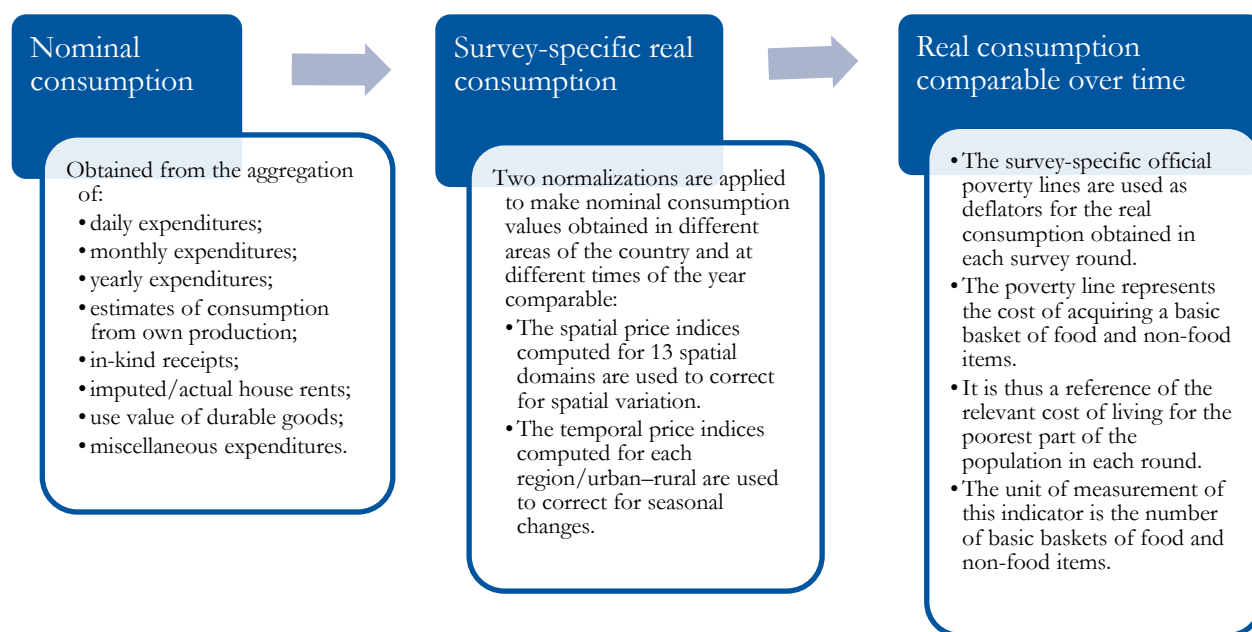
Nominal consumption

Obtained from the aggregation of:
• daily expenditures;
• monthly expenditures;
• yearly expenditures;
• estimates of consumption from own production;
• in-kind receipts;
• imputed/actual house rents;
• use value of durable goods;
• miscellaneous expenditures.

Survey-specific real consumption

Two normalizations are applied to make nominal consumption values obtained in different areas of the country and at different times of the year comparable:
• The spatial price indices computed for 13 spatial domains are used to correct for spatial variation.
• The temporal price indices computed for each region/urban–rural are used to correct for seasonal changes.

Real consumption comparable over time

• The survey-specific official poverty lines are used as deflators for the real consumption obtained in each survey round.
• The poverty line represents the cost of acquiring a basic basket of food and non-food items.
• It is thus a reference of the relevant cost of living for the poorest part of the population in each round.
• The unit of measurement of this indicator is the number of basic baskets of food and non-food items.